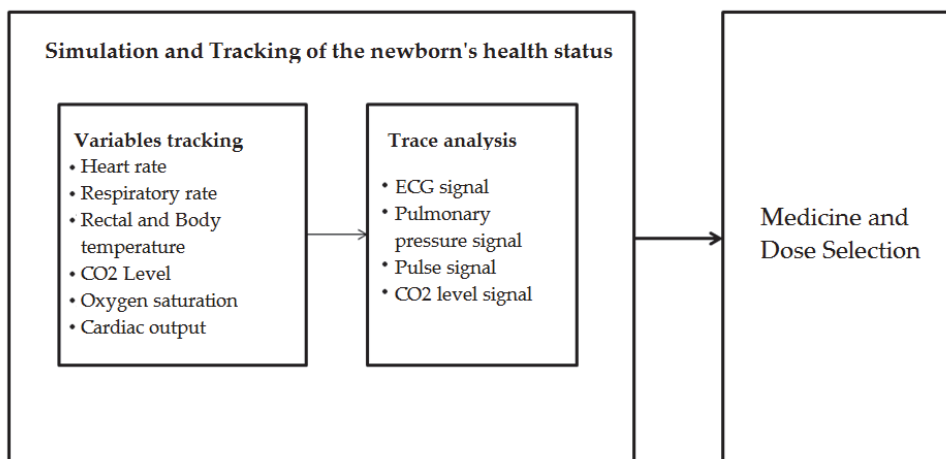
Simulation and Tracking of the newborn's health status

Variables tracking
• Heart rate
• Respiratory rate
• Rectal and Body temperature
• CO2 Level
• Oxygen saturation
• Cardiac output

Trace analysis
• ECG signal
• Pulmonary pressure signal
• Pulse signal
• CO2 level signal

Medicine and Dose Selection